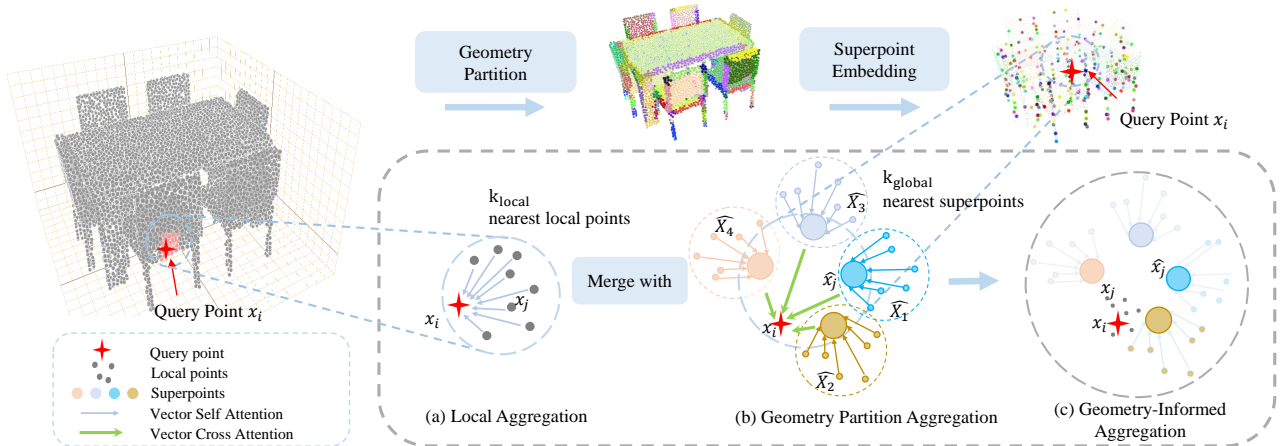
Geometry Partition

Superpoint Embedding

Query Point $x_i$

$k_{local}$ nearest local points

$k_{global}$ nearest superpoints

$\widehat{X_3}$

$\widehat{X_4}$

$\widehat{x_j}$

$\widehat{X_1}$

$\widehat{X_2}$

Merge with

$x_j$

$x_i$

$x_i$

$\widehat{x_j}$

$x_j$

$x_i$

Query Point $x_i$

Query point
Local points
Superpoints
Vector Self Attention
Vector Cross Attention

(a) Local Aggregation

(b) Geometry Partition Aggregation

(c) Geometry-Informed Aggregation